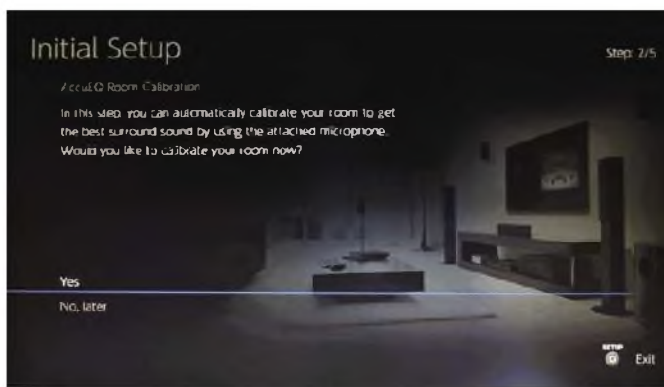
Initial Setup

Step: 2/5

AccuEQ Room Calibration

In this step, you can automatically calibrate your room to get the best surround sound by using the attached microphone. Would you like to calibrate your room now?

Yes

No, later

SETUP Exit